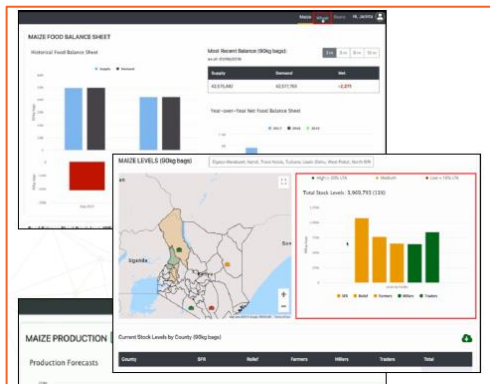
Maize Wheat Beans Hi, Jackie

MAIZE FOOD BALANCE SHEET

Historical Food Balance Sheet

Supply Demand

Most Recent Balance (90kg bags)

| Supply | Demand | Net |
|---|---|---|
| 42,575,890 | 42,577,761 | -2,871 |

Year-over-Year Net Food Balance Sheet

MAIZE LEVELS (90kg bags)

High > 30% LTA Medium Low < 10% LTA

Total Stock Levels: 3,903,793 (100)

Uganda

SFR Relief Farmers Millers Traders

Current Stock Levels by County (90kg bags)

| County | SFR | Relief | Farmers | Millers | Traders | Total |
|---|---|---|---|---|---|---|

MAIZE PRODUCTION

Production Forecasts